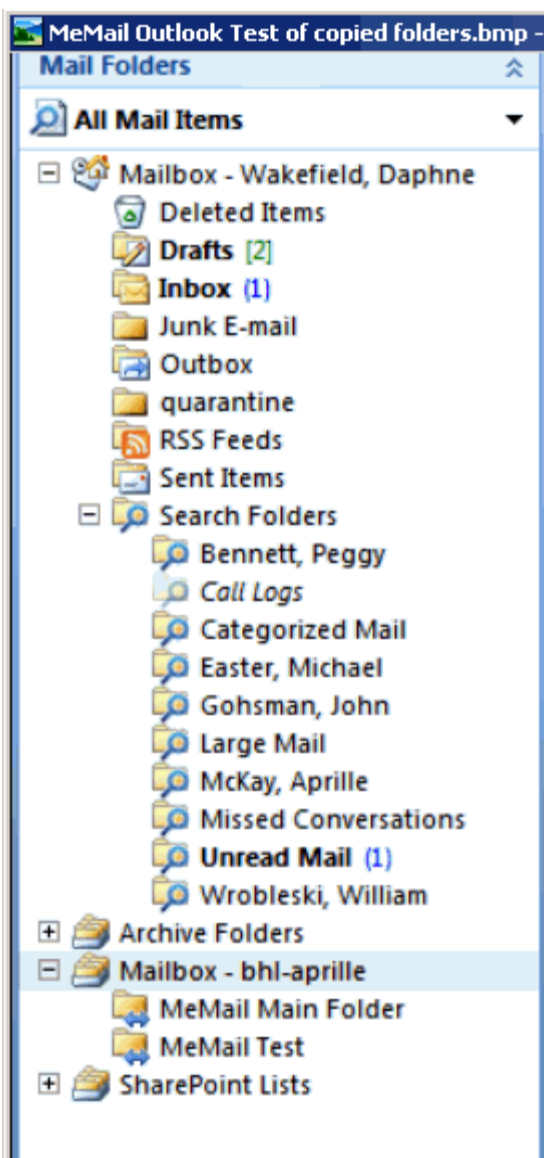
MeMail Outlook Test of copied folders.bmp -

Mail Folders

All Mail Items

Mailbox - Wakefield, Daphne
Deleted Items
Drafts [2]
Inbox (1)
Junk E-mail
Outbox
quarantine
RSS Feeds
Sent Items
Search Folders
Bennett, Peggy
Call Logs
Categorized Mail
Easter, Michael
Gohsman, John
Large Mail
McKay, Aprille
Missed Conversations
Unread Mail (1)
Wrobleski, William
Archive Folders
Mailbox - bhl-aprille
MeMail Main Folder
MeMail Test
SharePoint Lists